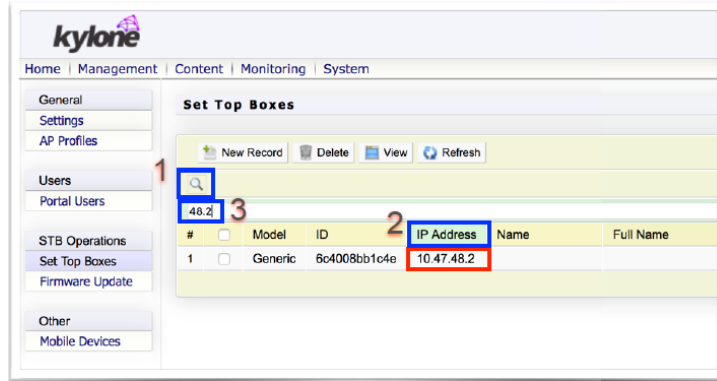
kylone

Home | Management | Content | Monitoring | System

General
Settings
AP Profiles

Users
Portal Users

STB Operations
Set Top Boxes
Firmware Update

Other
Mobile Devices

Set Top Boxes

New Record | Delete | View | Refresh

1

48.2 3

2

| # | | Model | ID | IP Address | Name | Full Name |
|---|---|---|---|---|---|---|
| 1 | | Generic | 6c4008bb1c4e | 10.47.48.2 | | |